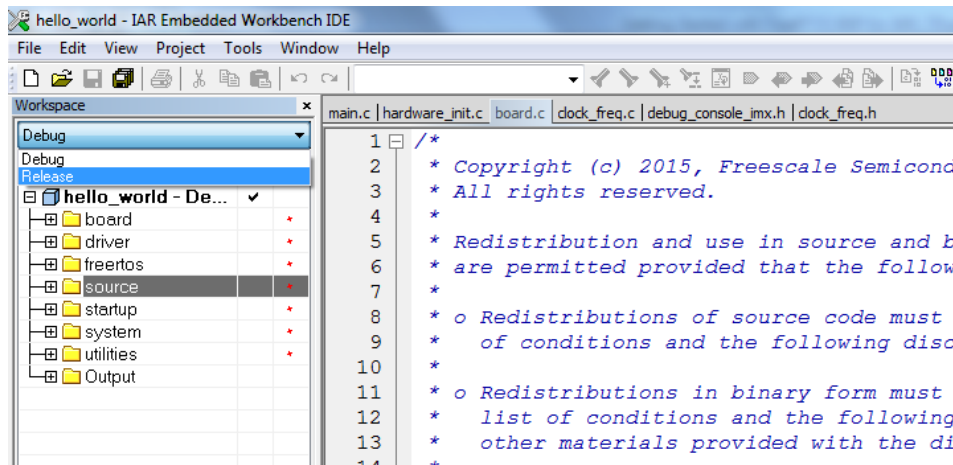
hello_world - IAR Embedded Workbench IDE

File Edit View Project Tools Window Help

Workspace ×

Debug

Debug
Release

hello_world - De... ✔
board *
driver *
freertos *
source *
startup *
system *
utilities *
Output

main.c | hardware_init.c | board.c | clock_freq.c | debug_console_imx.h | clock_freq.h

1 /*
2 * Copyright (c) 2015, Freescale Semicond
3 * All rights reserved.
4 *
5 * Redistribution and use in source and b
6 * are permitted provided that the follow
7 *
8 * o Redistributions of source code must
9 * of conditions and the following disc
10 *
11 * o Redistributions in binary form must
12 * list of conditions and the following
13 * other materials provided with the di
14 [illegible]